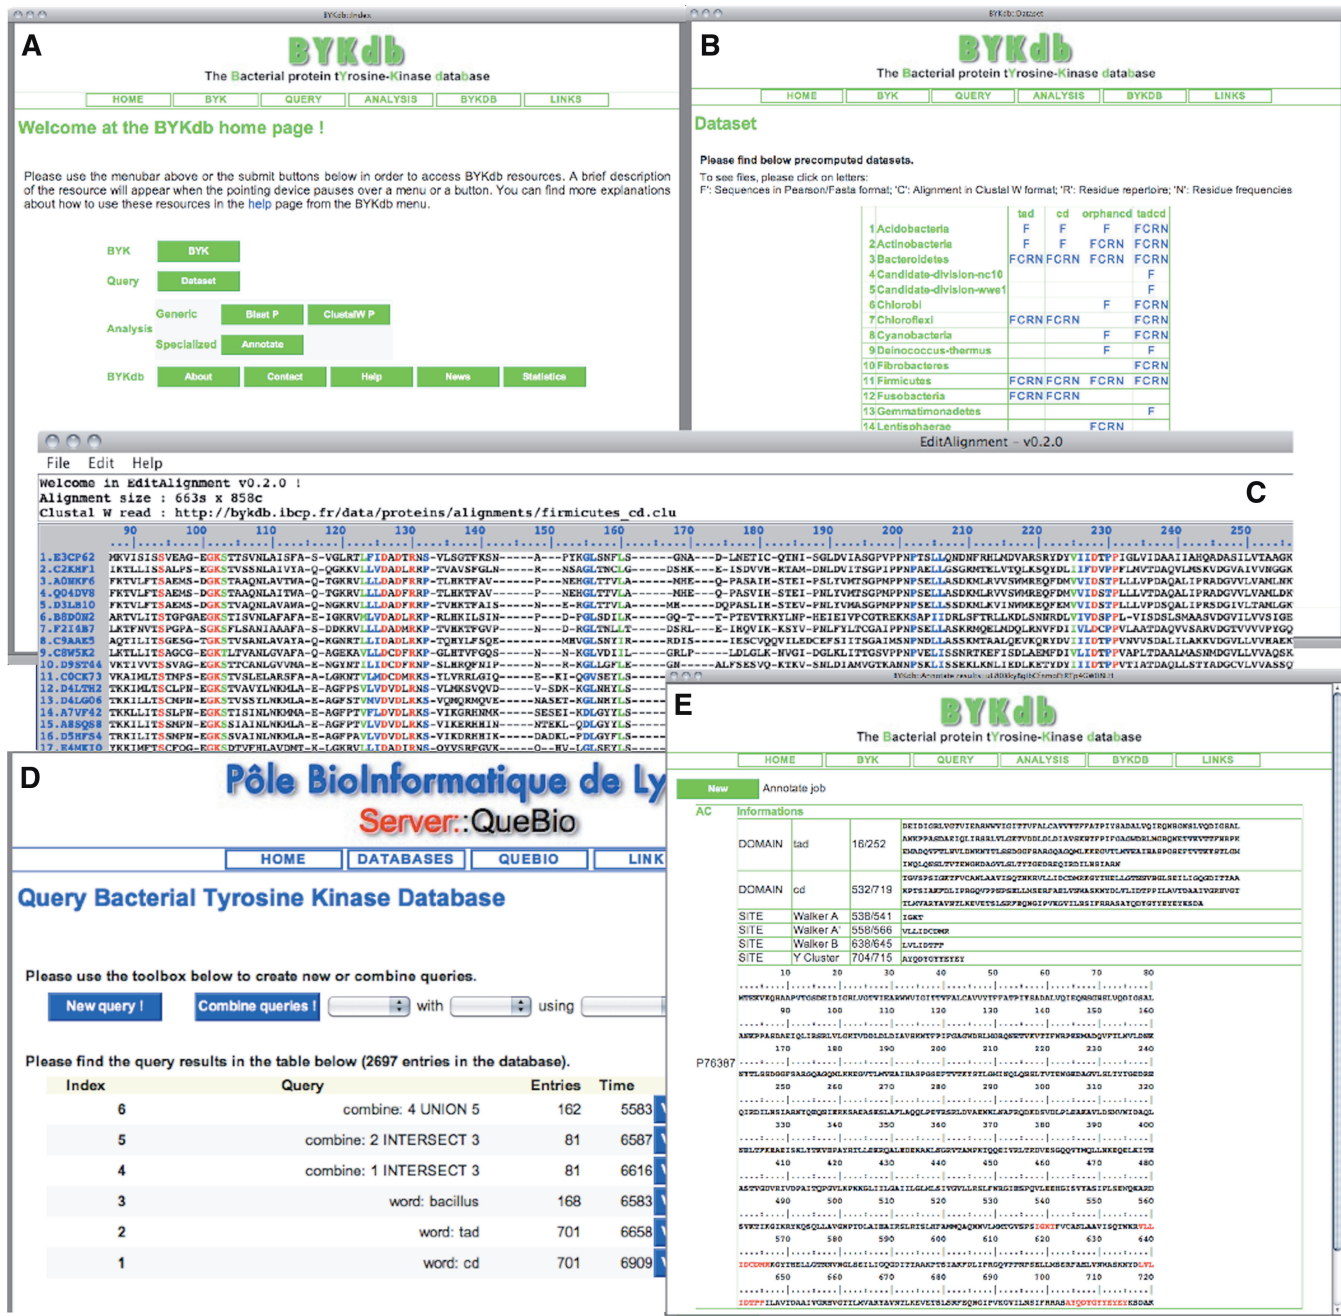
BYKdb::Index

A

BYKdb

The Bacterial protein tYrosine-Kinase database

HOME BYK QUERY ANALYSIS BYKDB LINKS

Welcome at the BYKdb home page !

Please use the menubar above or the submit buttons below in order to access BYKdb resources. A brief description of the resource will appear when the pointing device pauses over a menu or a button. You can find more explanations about how to use these resources in the help page from the BYKdb menu.

BYK BYK

Query Dataset

Analysis Generic Blast P ClustalW P

Specialized Annotate

BYKdb About Contact Help News Statistics

BYKdb::Dataset

B

BYKdb

The Bacterial protein tYrosine-Kinase database

HOME BYK QUERY ANALYSIS BYKDB LINKS

Dataset

Please find below precomputed datasets.

To see files, please click on letters:
F': Sequences in Pearson/Fasta format; 'C': Alignment in Clustal W format; 'R': Residue repertoire; 'N': Residue frequencies

| | | tad | cd | orphancd | tadcd |
|---|---|---|---|---|---|
| 1 | Acidobacteria | F | F | F | FCRN |
| 2 | Actinobacteria | F | F | FCRN | FCRN |
| 3 | Bacteroidetes | FCRN | FCRN | FCRN | FCRN |
| 4 | Candidate-division-nc10 | | | | F |
| 5 | Candidate-division-wwe1 | | | | F |
| 6 | Chlorobi | | | F | FCRN |
| 7 | Chloroflexi | FCRN | FCRN | | FCRN |
| 8 | Cyanobacteria | | | F | FCRN |
| 9 | Deinococcus-thermus | | | F | F |
| 10 | Fibrobacteres | | | | FCRN |
| 11 | Firmicutes | FCRN | FCRN | FCRN | FCRN |
| 12 | Fusobacteria | FCRN | FCRN | | |
| 13 | Gemmatimonadetes | | | | F |
| 14 | Lentisphaerae | | | FCRN | |

EditAlignment – v0.2.0

File Edit Help

C

Welcome in EditAlignment v0.2.0 !
Alignment size : 663s x 858c
Clustal W read : http://bykdb.ibcp.fr/data/proteins/alignments/firmicutes_cd.clu

90 100 110 120 130 140 150 160 170 180 190 200 210 220 230 240 250

1.E3CP62 MKVISISSVEAG-EGKSTTSVNLAISFA-S-VGLRTLFIDADTRNS-VLSGTFKSN-----A---PYKGLSNFLS------GNA---D-LNETIC-QTNI-SGLDVIASGPVPPNPTSLLQNDNFRHLMDVARSRYDYVIIDTPPIGLVIDAAIIAHQADASILVTAAGK
2.C2KMF1 IKTLLISSALPS-EGKSTVSSNLAIVYA-Q-QGKKVLLVDADLRKP-TVAVSFGLN-----R---NSAGLTNCLG------DSHK---E-ISDVVH-KTAM-DNLDVITSGPIPPNPAELLGSGRMTELVTQLKSQYDLIIFDVPPFLMVTDAQVLMSKVDGVAIVVNGGK
3.A0NKF6 FKTVLFTSAEMS-DGKSTAAQNLAVTWA-Q-TGKRVLLLDADFRRP-TLHKTFAV------P---NEHGLTTVLA------MHE---Q-PASAIH-STEI-PSLYVMTSGPMPPNPSELLASDKMLRVVSWMREQFDMVVIDSTPLLLVPDAQALIPRADGVVLVANLNK
4.Q04DV8 FKTVLFTSAEMS-DGKSTAAQNLAVTWA-Q-TGKRVLLLDADFRRP-TLHKTFAV------P---NEHGLTTVLA------MHE---Q-PASVIH-STEI-PSLYVMTSGPMPPNPSELLASDKMLRVVSWMREQFDMVVIDSTPLLLVPDAQALIPRADGVVLVANLDK
5.D3LR10 FKTVLFTSAEMS-DGKSTVAQNLAVAWA-Q-NGKKVLLIDADFRRP-TVHKTFAIS-----N---E-RGLTTVLA------MM-----DQPASLIH-STEV-PNLYVMASGPMPPNPSELLSSDKMLKVINWMKEQFEMVVIDSTPLLLVPDSQALIPRSDGIVLTANLGK
6.B8DDN2 ARTVLITSTGPGAEGKSTISVNLAFAFA-E-IGKRVVLVDADLRKP-RLHKILSIN-----P---D-PGLSDILK------GQ-T---T-PTEVTRKYLNP-HEIEIVFCGTREKKSAPIIDRLSFTRLLKDLSNNRDLVIVDSPPL-VISDSLSMAASVDGVILVVSIGE
7.F2I4B7 LKTFNVTSPGPA-SGKSTVSINLAIAFA-S-DDKKVLLVDADMRKP-TVHKTFGVP-----N---E-KGLTNLLT------DSKL---E-IHQVIK-KSTV-PNLFVLTCGAIPPNPSELLASKRMQELLMQLRNVFDIIVLDCPPVLAATDAQVVSARVDGTVVVVPYGQ
8.C9AAK5 AQTILITSGESG-TGKSTVSANLAVAYA-Q-KGNRTILIDADFRKP-TQHYLFSQE-----MHVGLSNYIR------RDIS-----IESCVQQVILEDCEFSIITSGAIMSNPNDLLASSKMTAALQEVKQRYDVIIIDTPPVNVVSDALILAKKVDGVILVVHAEK
9.C8WSK2 LKTIAITSAGCG-EGKSTLTVANLGVAFA-Q-AGEKALLLDCDFRKP-GLHTVFGQS-----N---N-KGLVDILL------GRLP-----LDLGLK-NVGI-DGLKLITTGSVPPNPVELISSNRTKEFISDLAEMFDIVLIDTPPVAPLTDAALVASNMDGVLLVVAQSK
10.D9ST44 VKTIVVTSSVAG-EGKSTTCANLGVVMA-E-NGYNTILIDCDFRNP-SLHRQFNIP-----N---N-RGLLGFLE------GN-----ALFSESVQ-KTKV-SNLDIAMVGTKANNPSELISSEKLKNLIEDLKETYDYIIIDTPPVTIATDAQLLSTYADGCVLVVASSQ
11.C0CK73 TKAIMLTSTMPS-EGKSTVSLELARSFA-A-LGKNTVLMDCDMRKS-TLVRRLGIQ-----E---K-I-QGVSEYLS------
12.D4LTH2 TKKIMLTSCLPN-EGKSTVAVYLNKMLA-E-AGFPSVLVDVDLRNS-VLMKSVQVD-----V-SDK-KGLNHYLS------
13.D4LG06 TKKILLTSCMPN-EGKSTVSSYLNKMLA-E-AGFSTVMVDVDLRKS-VQMQRMQVE-----NASET-KGLNHYLS------
14.A7VF42 TKKILITSCMPN-EGKSTVSSYLNKMMA-E-AGFPTVFLDVDLRKS-VIKGRNMK------SESEI-KDLGYYLS------
15.A8SQS8 TKKILLTSSMPN-EGKSSIAINLNKMLA-E-AGFPTVLVDVDLRKS-VIKERHIN------NTEKL-QDLGYYLS------
16.D5HFS4 TKKILITSSMPN-EGKSSVAINLNKMLA-E-AGFPAVLVDVDLRKS-VIKDRHIK------DADKL-PDLGYFLS------
17.R4MKI0 TKIMFTSCFOG-EGKSDTVFHLAVDNT-K-LGKRVLLIDADIRNS-OYVSRFGVK------O---HV-LGLSEYLS------

BYKdb::Annotate

E

BYKdb

The Bacterial protein tYrosine-Kinase database

HOME BYK QUERY ANALYSIS BYKDB LINKS

New Annotate job

AC Informations

| | DOMAIN | tad | 16/252 |
|---|---|---|---|
| | DOMAIN | cd | 532/719 |
| | SITE | Walker A | 538/541 |
| | SITE | Walker A' | 558/566 |
| | SITE | Walker B | 638/645 |
| | SITE | Y Cluster | 704/715 |

P76387

D

Pôle BioInformatique de Ly

Server::QueBio

HOME DATABASES QUEBIO LINK

Query Bacterial Tyrosine Kinase Database

Please use the toolbox below to create new or combine queries.

New query ! Combine queries ! with using

Please find the query results in the table below (2697 entries in the database).

| Index | Query | Entries | Time |
|---|---|---|---|
| 6 | combine: 4 UNION 5 | 162 | 5583 |
| 5 | combine: 2 INTERSECT 3 | 81 | 6587 |
| 4 | combine: 1 INTERSECT 3 | 81 | 6616 |
| 3 | word: bacillus | 168 | 6583 |
| 2 | word: tad | 701 | 6658 |
| 1 | word: cd | 701 | 6909 |